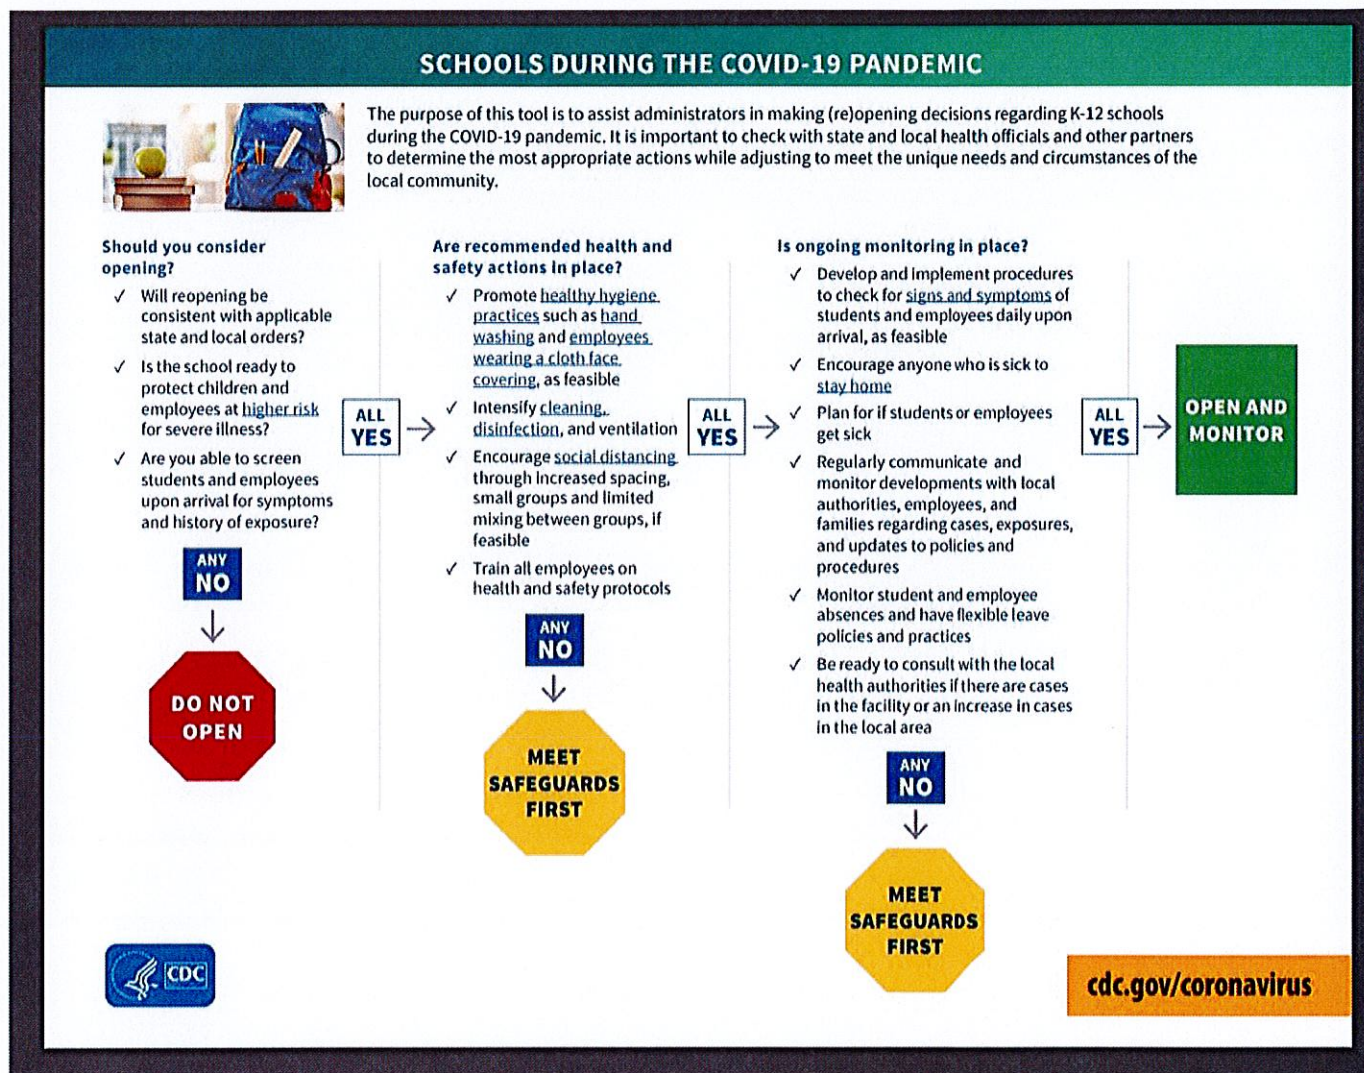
SCHOOLS DURING THE COVID-19 PANDEMIC

The purpose of this tool is to assist administrators in making (re)opening decisions regarding K-12 schools during the COVID-19 pandemic. It is important to check with state and local health officials and other partners to determine the most appropriate actions while adjusting to meet the unique needs and circumstances of the local community.

Should you consider opening?

✓ Will reopening be consistent with applicable state and local orders?

✓ Is the school ready to protect children and employees at higher risk for severe illness?

✓ Are you able to screen students and employees upon arrival for symptoms and history of exposure?

ANY NO

DO NOT OPEN

ALL YES

Are recommended health and safety actions in place?

✓ Promote healthy hygiene practices such as hand washing and employees wearing a cloth face covering, as feasible

✓ Intensify cleaning, disinfection, and ventilation

✓ Encourage social distancing through increased spacing, small groups and limited mixing between groups, if feasible

✓ Train all employees on health and safety protocols

ANY NO

MEET SAFEGUARDS FIRST

ALL YES

Is ongoing monitoring in place?

✓ Develop and implement procedures to check for signs and symptoms of students and employees daily upon arrival, as feasible

✓ Encourage anyone who is sick to stay home

✓ Plan for if students or employees get sick

✓ Regularly communicate and monitor developments with local authorities, employees, and families regarding cases, exposures, and updates to policies and procedures

✓ Monitor student and employee absences and have flexible leave policies and practices

✓ Be ready to consult with the local health authorities if there are cases in the facility or an increase in cases in the local area

ANY NO

MEET SAFEGUARDS FIRST

ALL YES

OPEN AND MONITOR

CDC

cdc.gov/coronavirus